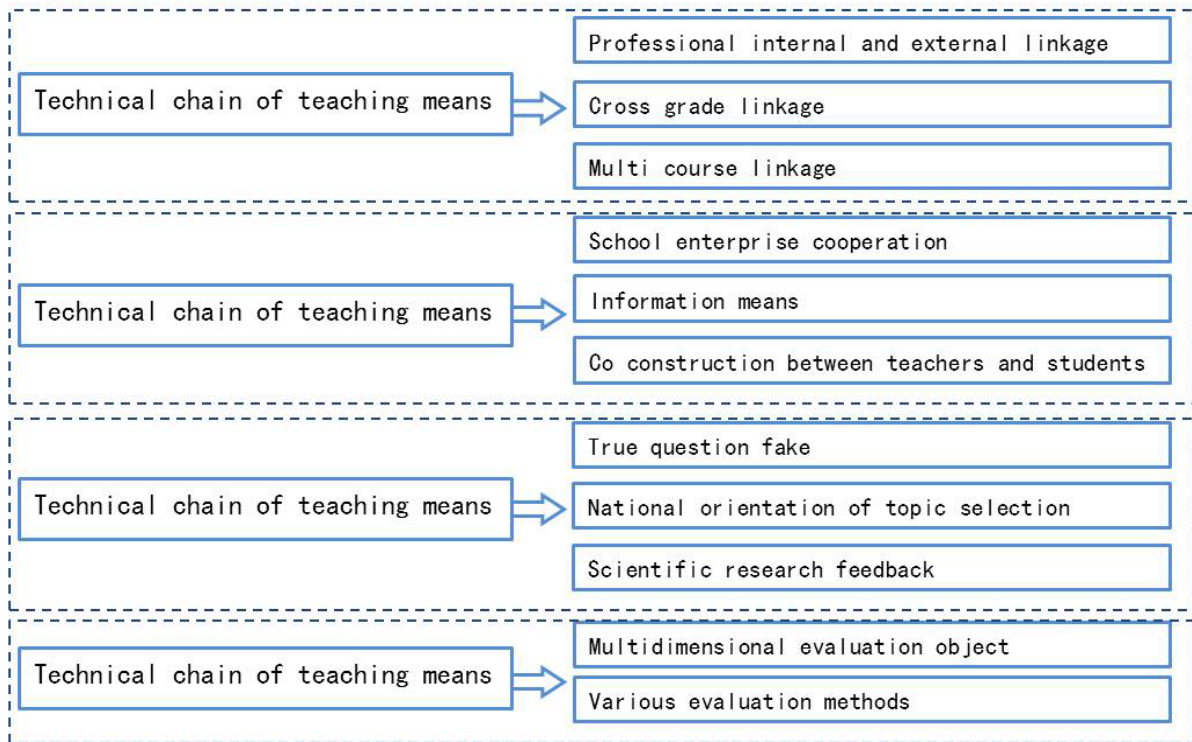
Technical chain of teaching means

Professional internal and external linkage

Cross grade linkage

Multi course linkage

Technical chain of teaching means

School enterprise cooperation

Information means

Co construction between teachers and students

Technical chain of teaching means

True question fake

National orientation of topic selection

Scientific research feedback

Technical chain of teaching means

Multidimensional evaluation object

Various evaluation methods